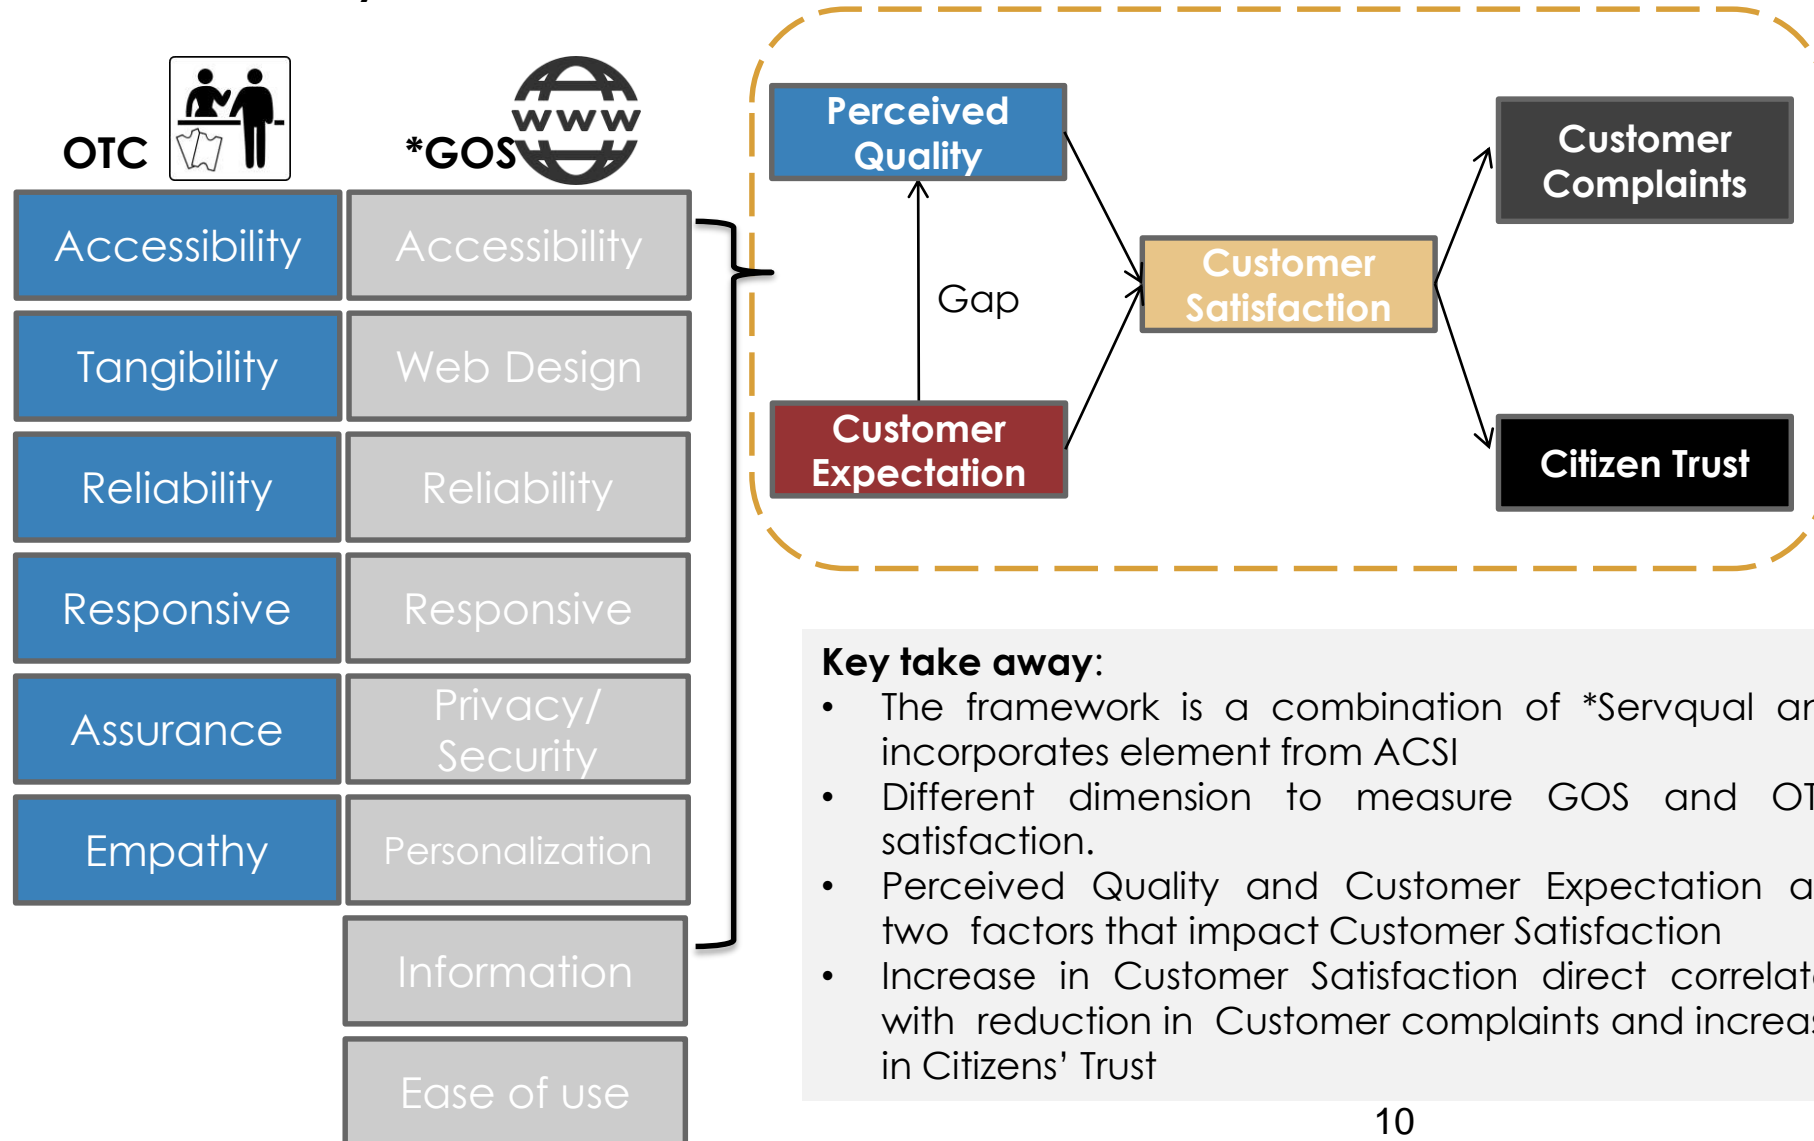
OTC

*GOS

www

| Accessibility | Accessibility |
|---|---|
| Tangibility | Web Design |
| Reliability | Reliability |
| Responsive | Responsive |
| Assurance | Privacy/ Security |
| Empathy | Personalization |
| | Information |
| | Ease of use |

Perceived Quality

Gap

Customer Expectation

Customer Satisfaction

Customer Complaints

Citizen Trust

Key take away:
• The framework is a combination of *Servqual ar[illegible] incorporates element from ACSI
• Different dimension to measure GOS and OT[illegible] satisfaction.
• Perceived Quality and Customer Expectation a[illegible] two factors that impact Customer Satisfaction
• Increase in Customer Satisfaction direct correlat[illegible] with reduction in Customer complaints and increa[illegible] in Citizens' Trust

10